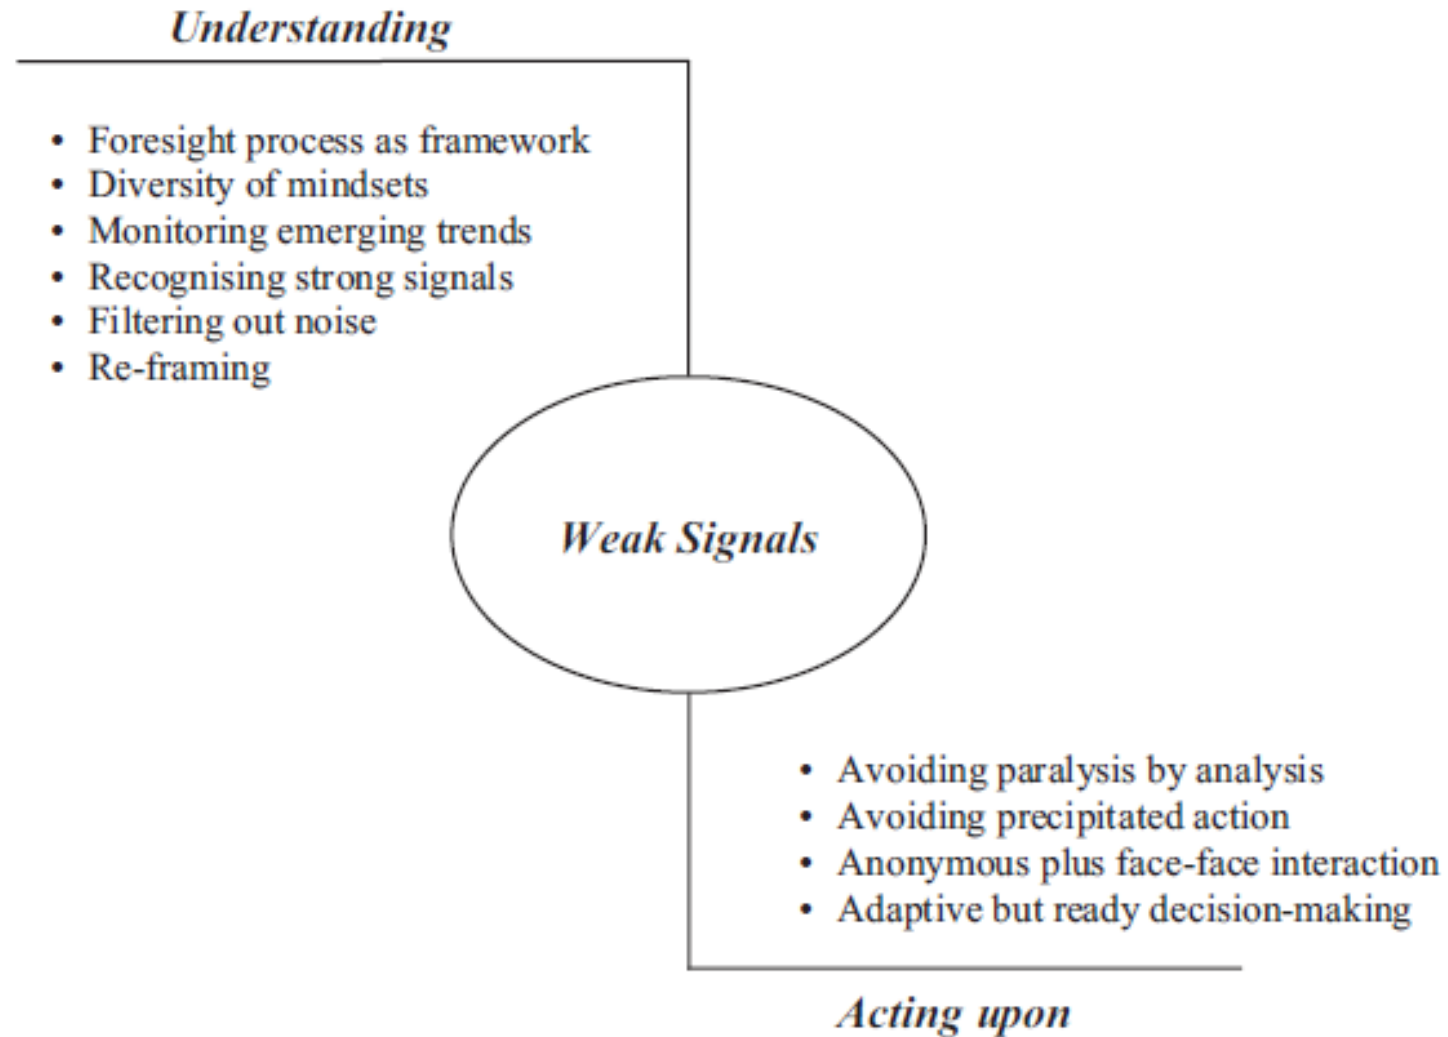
Understanding

- Foresight process as framework
- Diversity of mindsets
- Monitoring emerging trends
- Recognising strong signals
- Filtering out noise
- Re-framing

Weak Signals

- Avoiding paralysis by analysis
- Avoiding precipitated action
- Anonymous plus face-face interaction
- Adaptive but ready decision-making

Acting upon